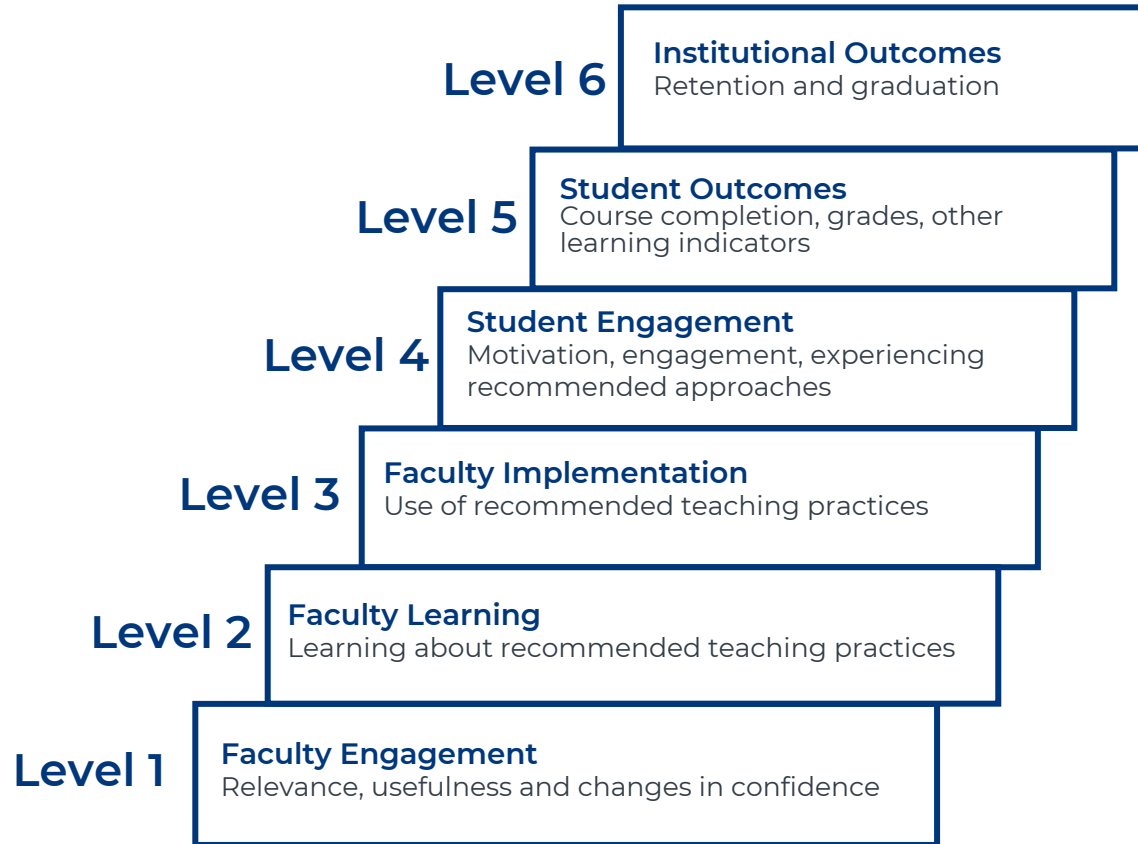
Level 6
Institutional Outcomes
Retention and graduation

Level 5
Student Outcomes
Course completion, grades, other learning indicators

Level 4
Student Engagement
Motivation, engagement, experiencing recommended approaches

Level 3
Faculty Implementation
Use of recommended teaching practices

Level 2
Faculty Learning
Learning about recommended teaching practices

Level 1
Faculty Engagement
Relevance, usefulness and changes in confidence